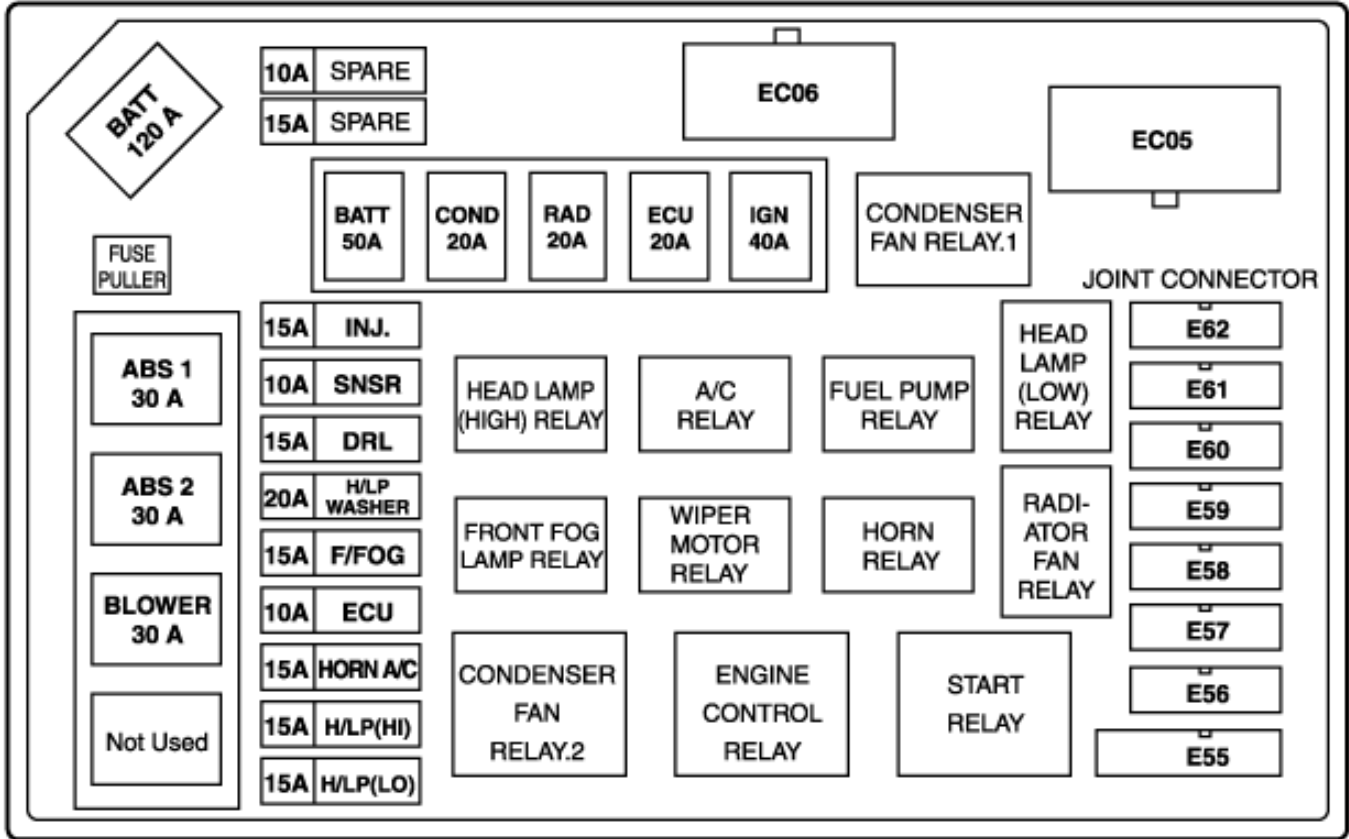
BATT 120 A

10A SPARE
15A SPARE

EC06

EC05

BATT 50A
COND 20A
RAD 20A
ECU 20A
IGN 40A

CONDENSER FAN RELAY.1

FUSE PULLER

JOINT CONNECTOR

ABS 1 30 A
ABS 2 30 A
BLOWER 30 A
Not Used

15A INJ.
10A SNSR
15A DRL
20A H/LP WASHER
15A F/FOG
10A ECU
15A HORN A/C
15A H/LP(HI)
15A H/LP(LO)

HEAD LAMP (HIGH) RELAY
A/C RELAY
FUEL PUMP RELAY
HEAD LAMP (LOW) RELAY

FRONT FOG LAMP RELAY
WIPER MOTOR RELAY
HORN RELAY
RADI-ATOR FAN RELAY

CONDENSER FAN RELAY.2
ENGINE CONTROL RELAY
START RELAY

E62
E61
E60
E59
E58
E57
E56
E55